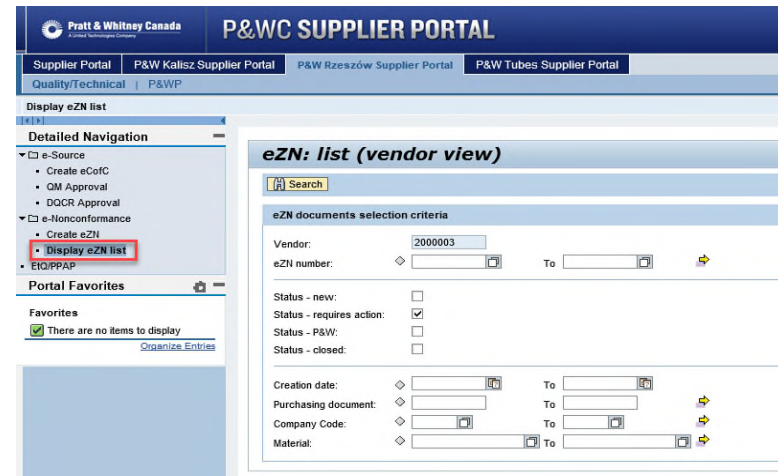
Pratt & Whitney Canada
A United Technologies Company

P&WC SUPPLIER PORTAL

Supplier Portal | P&W Kalisz Supplier Portal | P&W Rzeszów Supplier Portal | P&W Tubes Supplier Portal

Quality/Technical | P&WP

Display eZN list

Detailed Navigation
e-Source
- Create eCofC
- QM Approval
- DQCR Approval
e-Nonconformance
- Create eZN
- Display eZN list
- EtQ/PPAP

Portal Favorites

Favorites
There are no items to display
Organize Entries

eZN: list (vendor view)

Search

eZN documents selection criteria

Vendor: 2000003
eZN number: To

Status - new:
Status - requires action:
Status - P&W:
Status - closed:

Creation date: To
Purchasing document: To
Company Code: To
Material: To